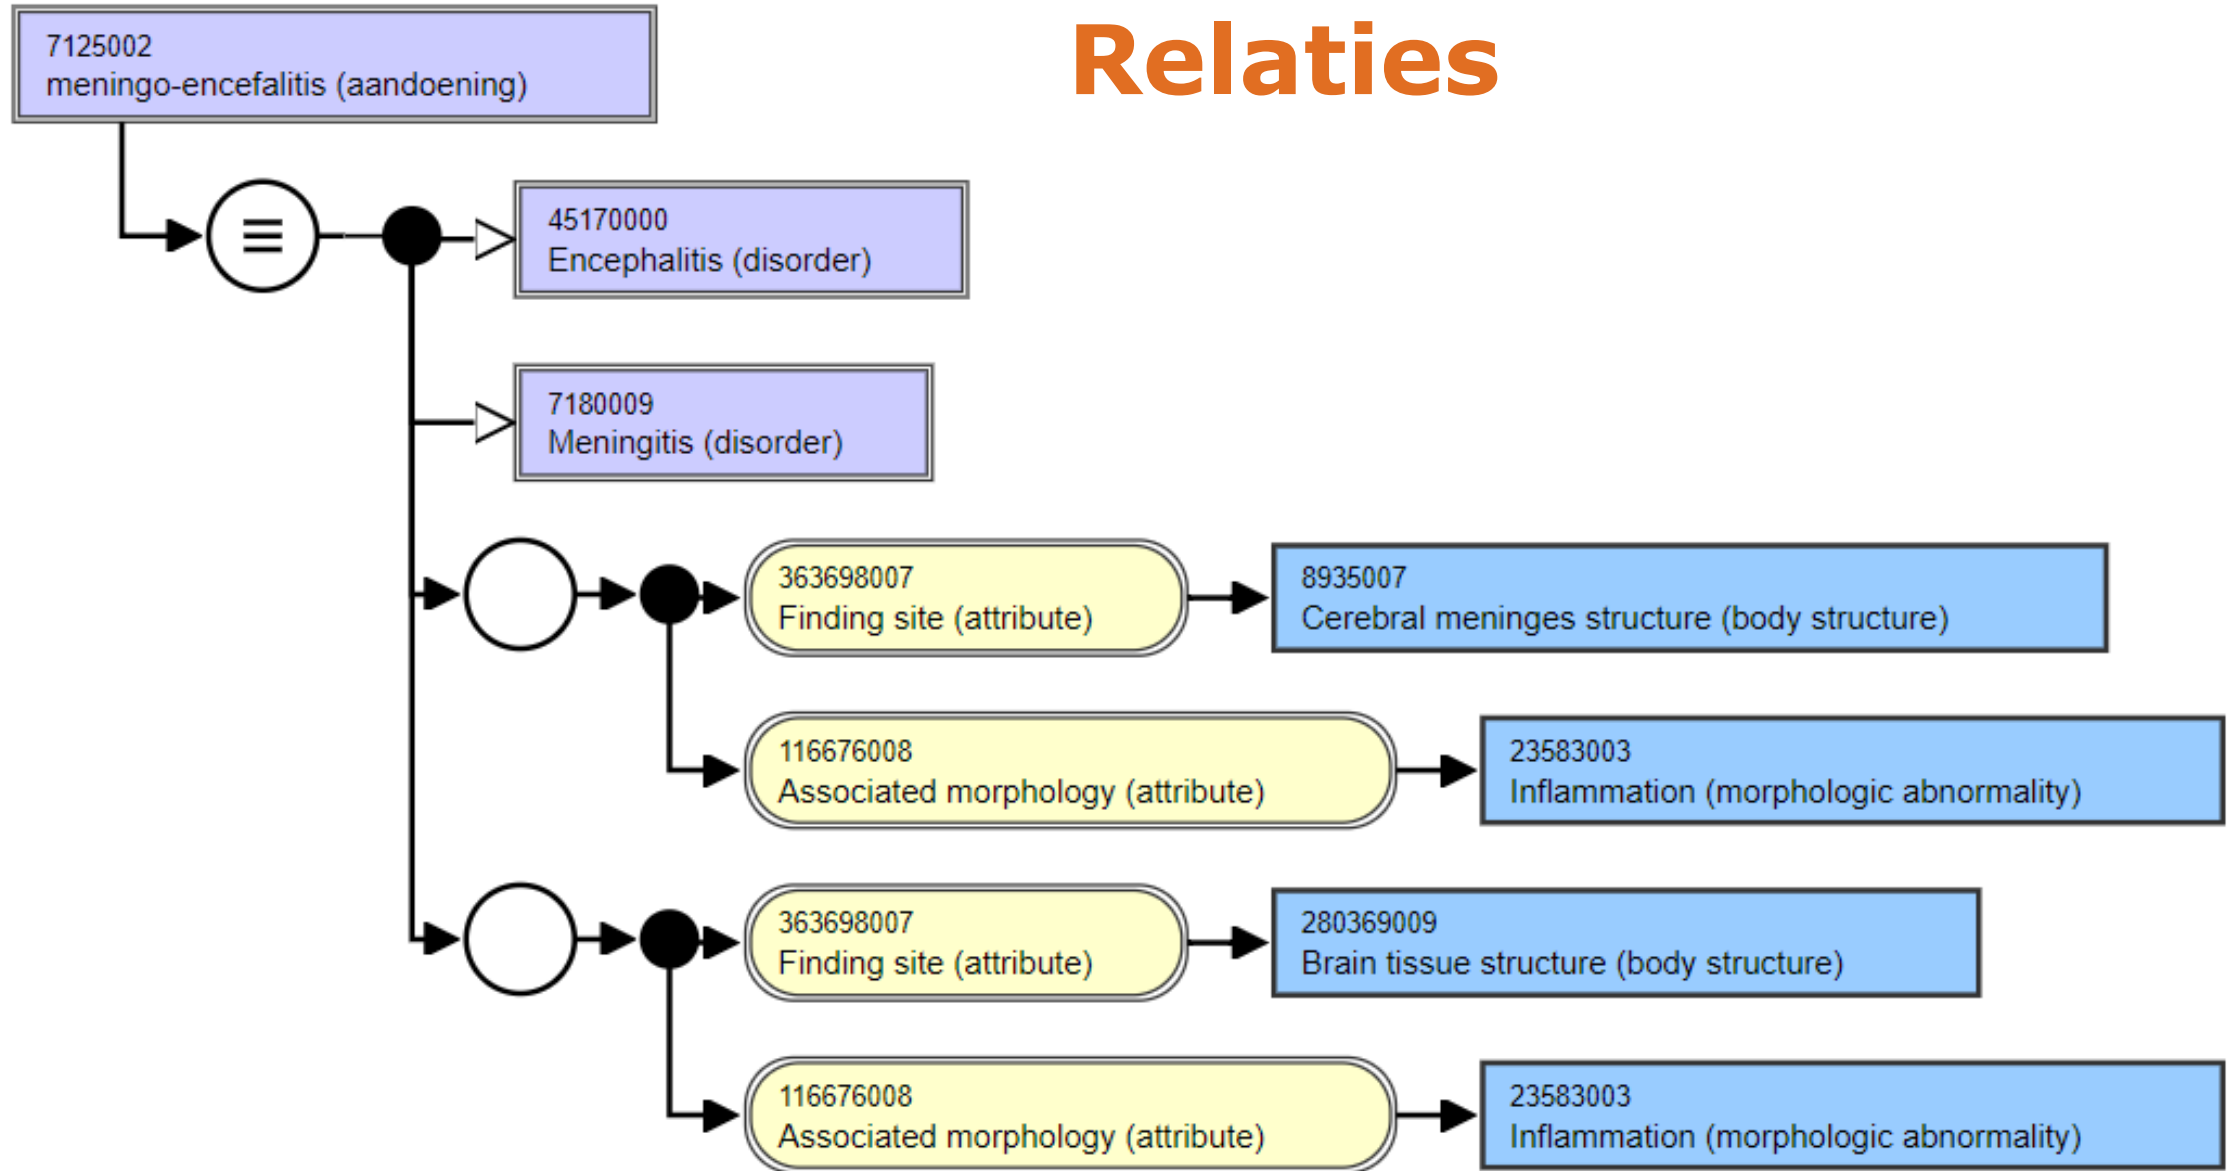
Relaties

7125002
meningo-encefalitis (aandoening)

≡

45170000
Encephalitis (disorder)

7180009
Meningitis (disorder)

363698007
Finding site (attribute)

8935007
Cerebral meninges structure (body structure)

116676008
Associated morphology (attribute)

23583003
Inflammation (morphologic abnormality)

363698007
Finding site (attribute)

280369009
Brain tissue structure (body structure)

116676008
Associated morphology (attribute)

23583003
Inflammation (morphologic abnormality)